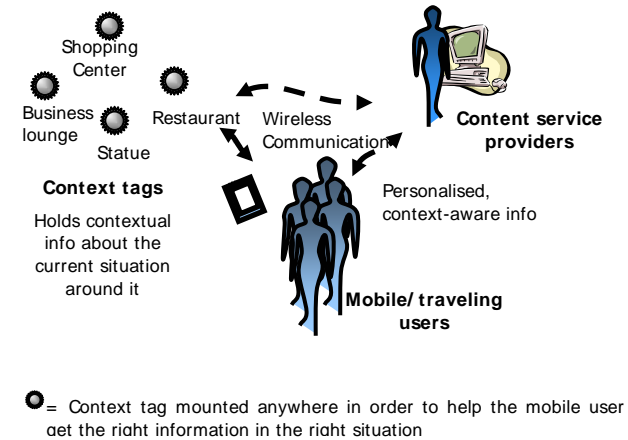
Shopping Center

Business lounge

Restaurant

Statue

Wireless Communication

Content service providers

Context tags

Holds contextual info about the current situation around it

Personalised, context-aware info

Mobile/ traveling users

= Context tag mounted anywhere in order to help the mobile user get the right information in the right situation